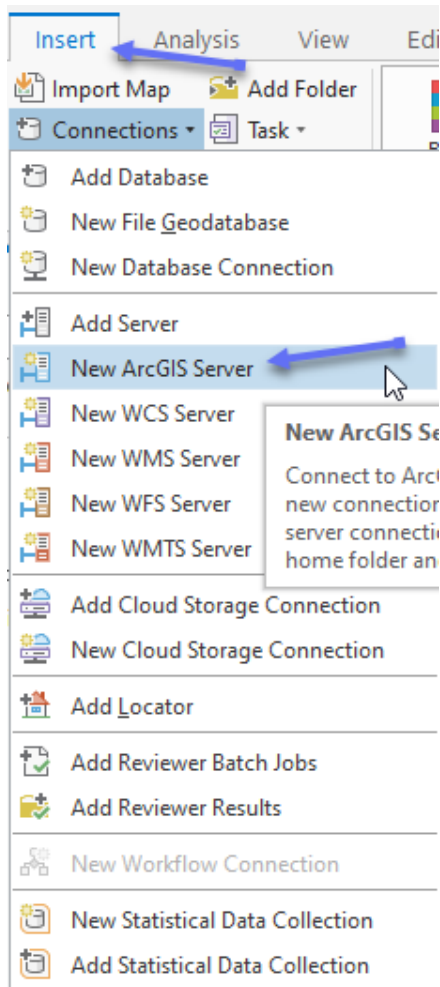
Insert Analysis View Edi

Import Map Add Folder
Connections ▾ Task ▾

Add Database
New File Geodatabase
New Database Connection

Add Server
New ArcGIS Server
New WCS Server
New WMS Server
New WFS Server
New WMTS Server

New ArcGIS Se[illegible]
Connect to Arc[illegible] new connection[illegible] server connecti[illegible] home folder an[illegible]

Add Cloud Storage Connection
New Cloud Storage Connection

Add Locator

Add Reviewer Batch Jobs
Add Reviewer Results

New Workflow Connection

New Statistical Data Collection
Add Statistical Data Collection